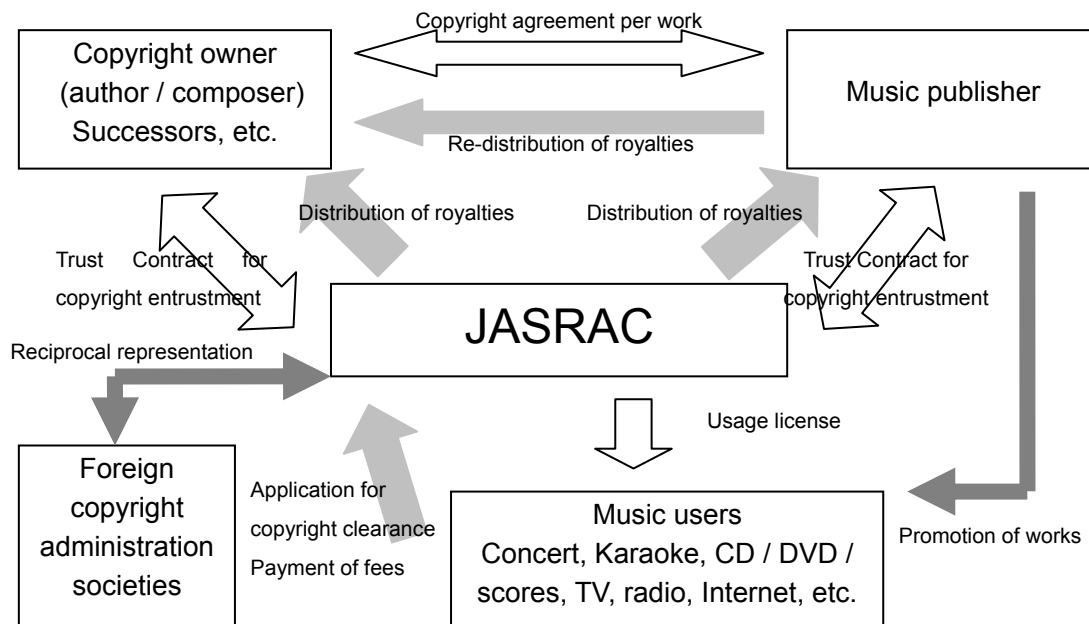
Copyright agreement per work

Copyright owner (author / composer) Successors, etc.

Music publisher

Re-distribution of royalties

Distribution of royalties

Distribution of royalties

Trust Contract for copyright entrustment

Trust Contract for copyright entrustment

JASRAC

Reciprocal representation

Usage license

Foreign copyright administration societies

Application for copyright clearance
Payment of fees

Music users
Concert, Karaoke, CD / DVD / scores, TV, radio, Internet, etc.

Promotion of works